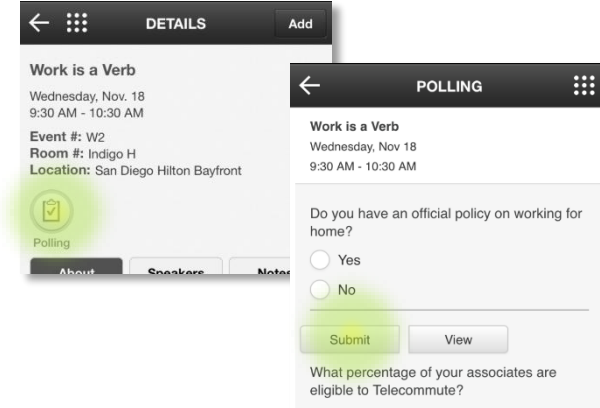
DETAILS

Add

Work is a Verb

Wednesday, Nov. 18
9:30 AM - 10:30 AM

Event #: W2
Room #: Indigo H
Location: San Diego Hilton Bayfront

Polling

About

Speakers

Notes

POLLING

Work is a Verb
Wednesday, Nov 18
9:30 AM - 10:30 AM

Do you have an official policy on working for home?

Yes

No

Submit

View

What percentage of your associates are eligible to Telecommute?